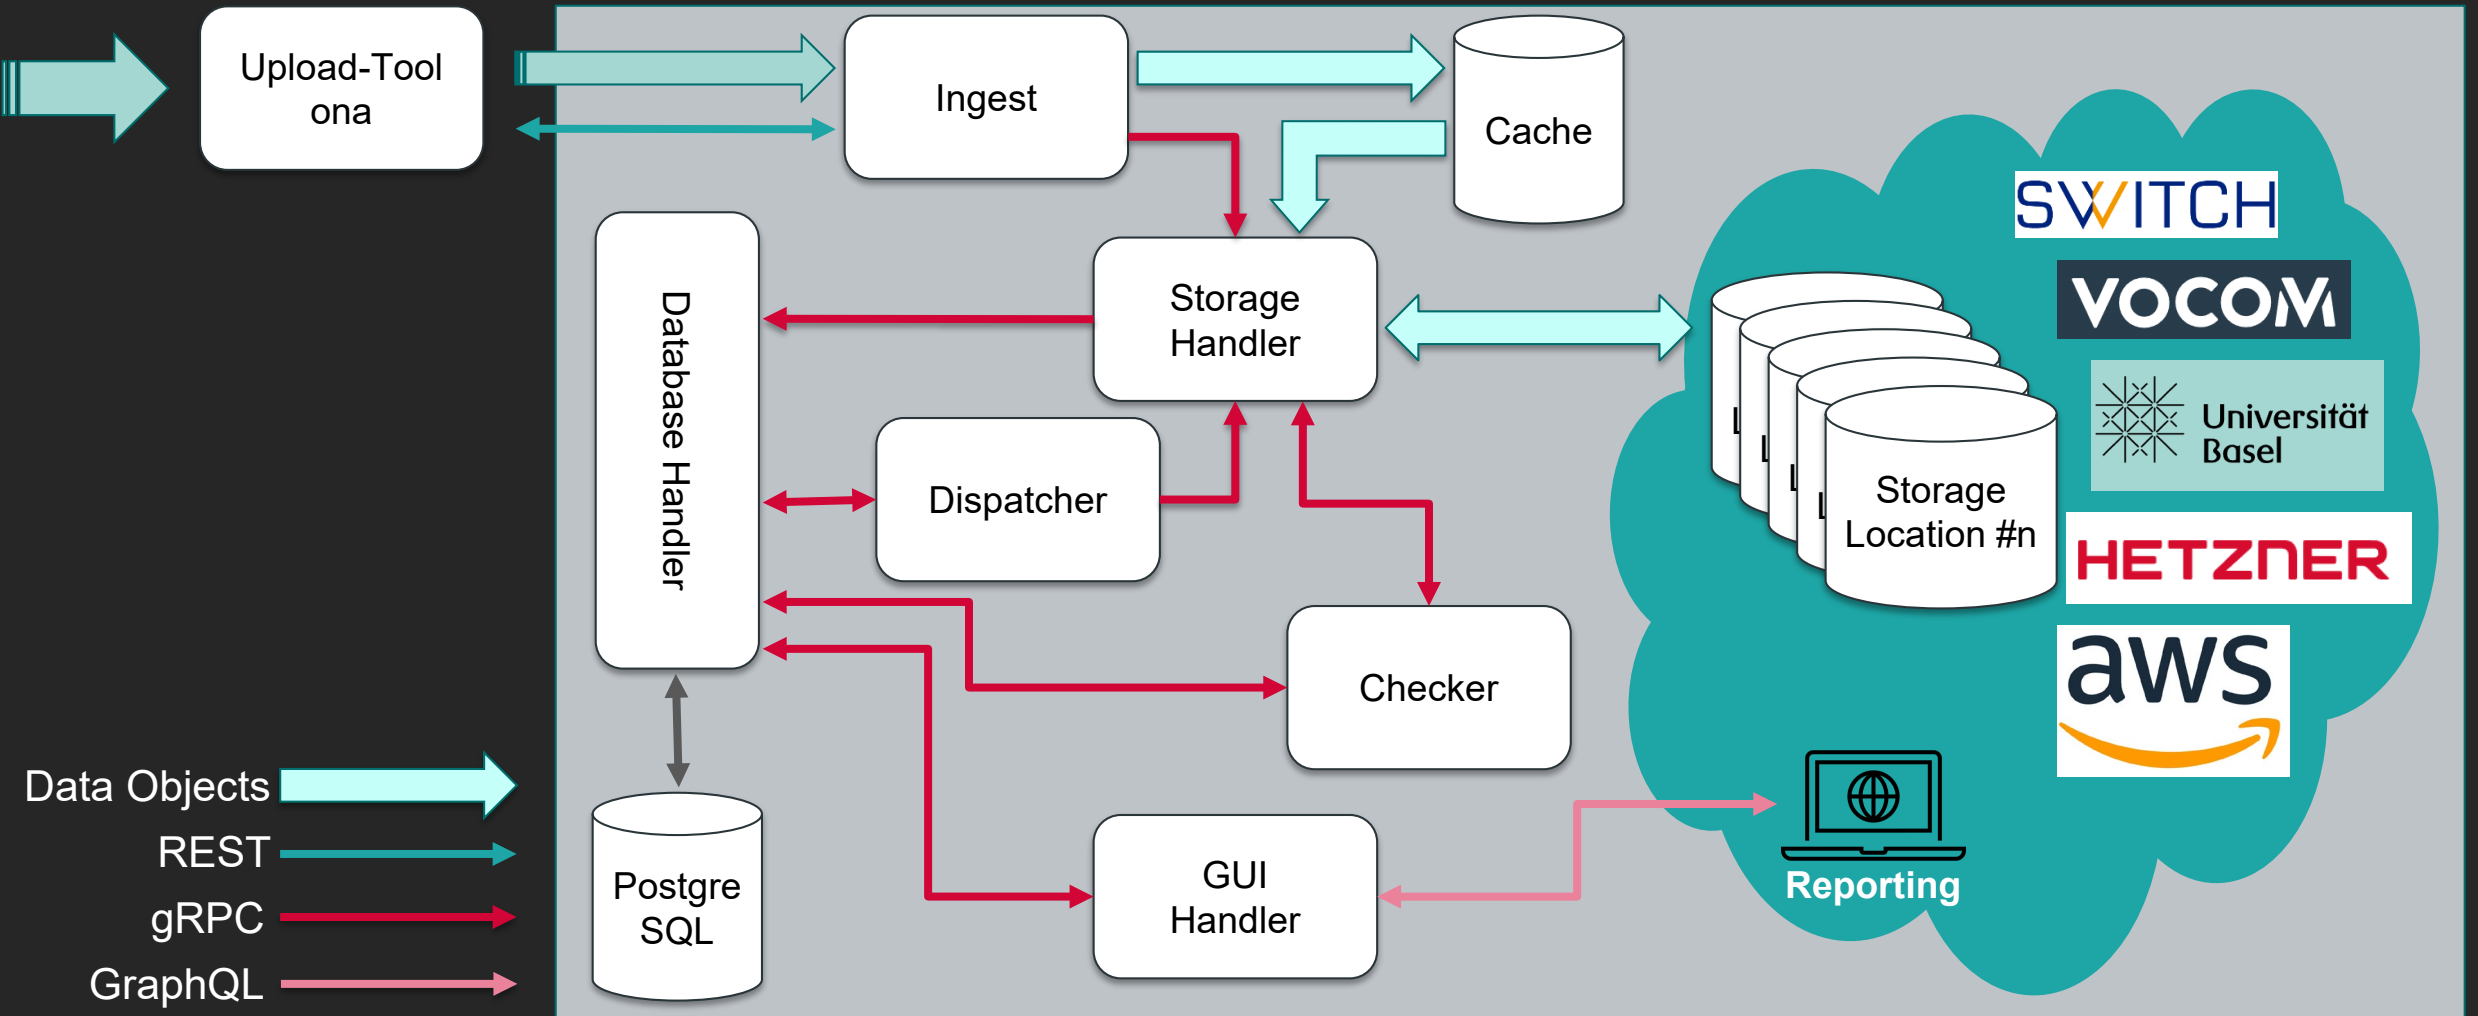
Upload-Tool ona

Ingest

Cache

Database Handler

Storage Handler

Dispatcher

Checker

GUI Handler

Postgre SQL

Storage Location #n

SWITCH

VOCOM

Universität Basel

HETZNER

aws

Reporting

Data Objects

REST

gRPC

GraphQL